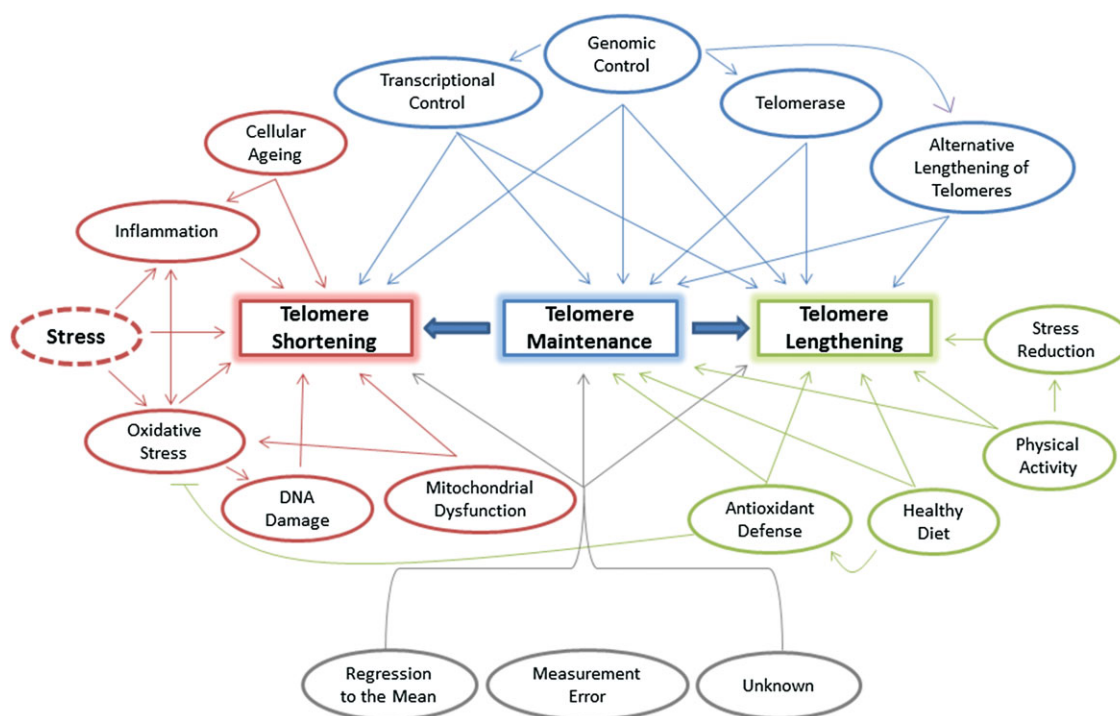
Genomic Control

Transcriptional Control

Telomerase

Alternative Lengthening of Telomeres

Cellular Ageing

Inflammation

Stress

Telomere Shortening

Telomere Maintenance

Telomere Lengthening

Stress Reduction

Oxidative Stress

DNA Damage

Mitochondrial Dysfunction

Antioxidant Defense

Healthy Diet

Physical Activity

Regression to the Mean

Measurement Error

Unknown